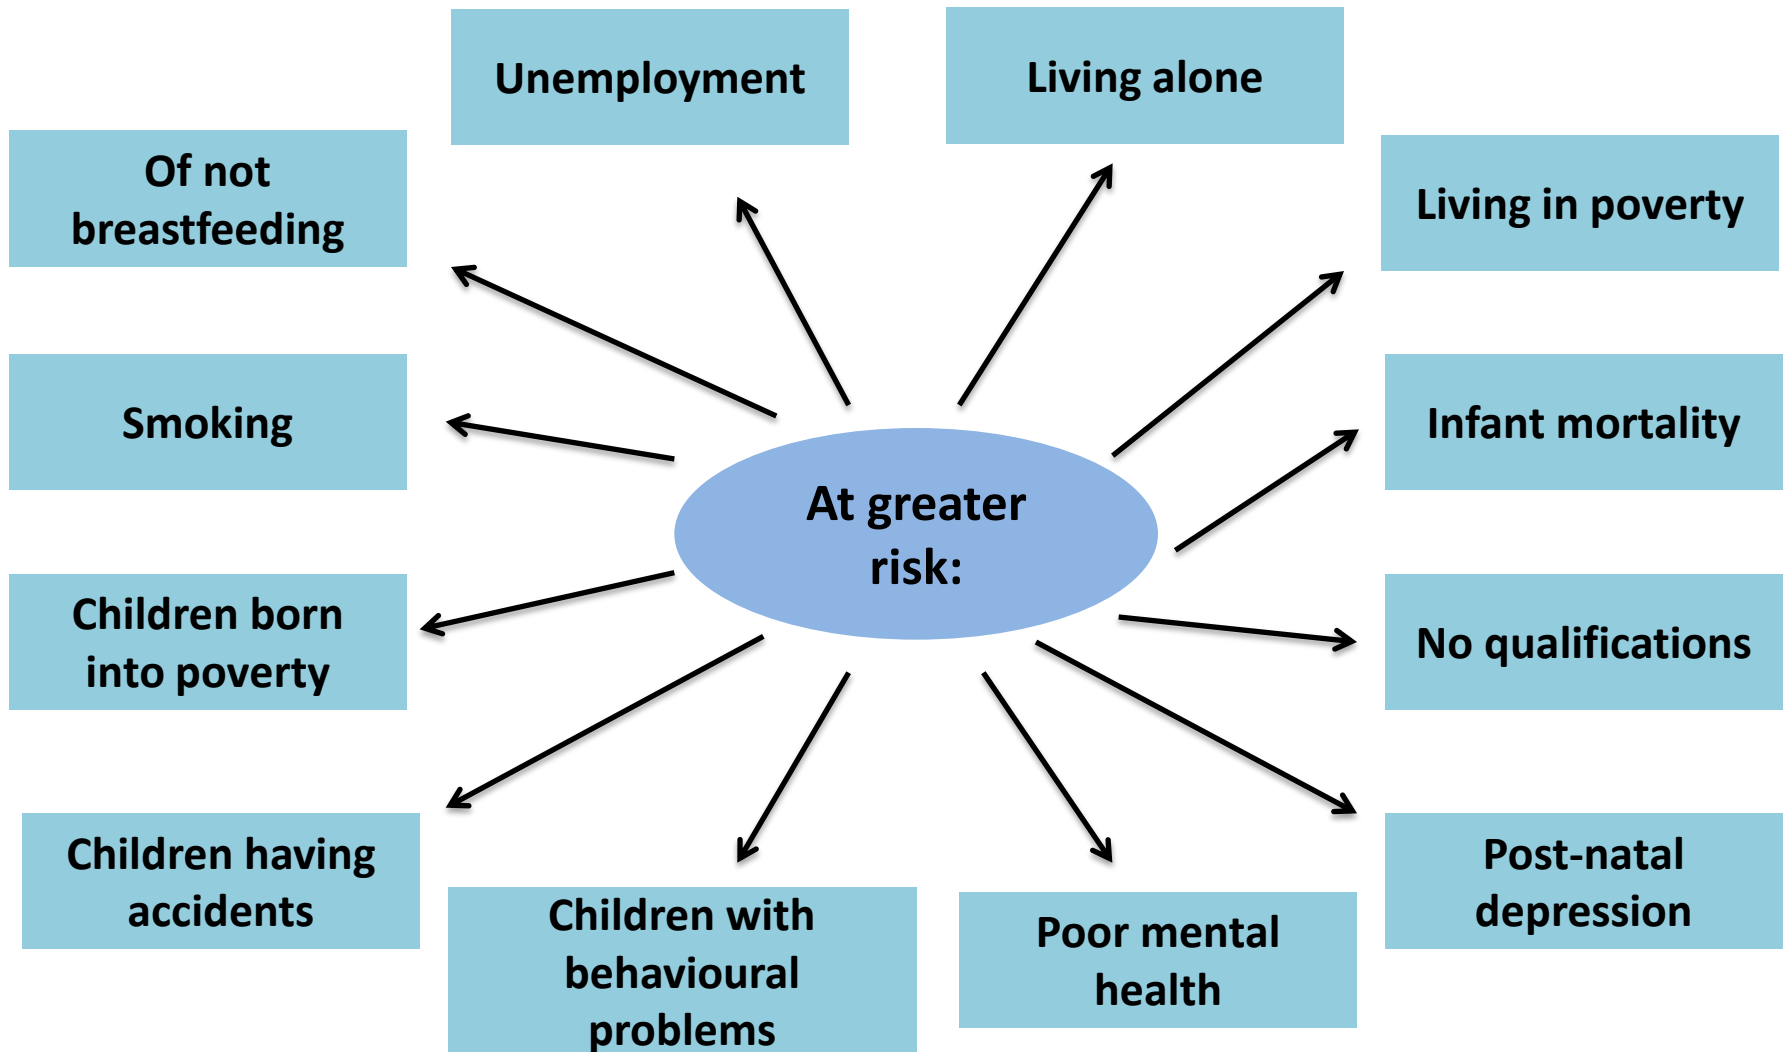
At greater risk:

Of not breastfeeding

Unemployment

Living alone

Living in poverty

Smoking

Infant mortality

Children born into poverty

No qualifications

Children having accidents

Children with behavioural problems

Poor mental health

Post-natal depression